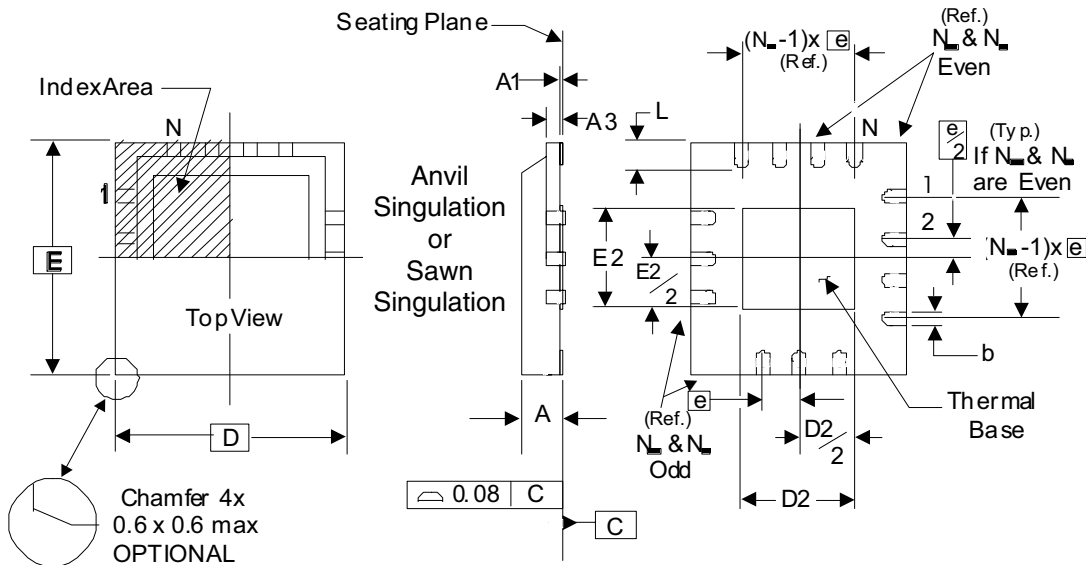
Seating Plane

IndexArea

N

1

E

Top View

D

Chamfer 4x 0.6 x 0.6 max OPTIONAL

A1

A3

L

Anvil Singulation or Sawn Singulation

E2

$\frac{E2}{2}$

A

0.08 C

C

$(N_D-1)$x e (Ref.)

(Ref.) $N_D$ & $N_E$ Even

N

$\frac{e}{2}$ (Typ.) If $N_D$ & $N_E$ are Even

1

2

$(N_E-1)$x e (Ref.)

b

e (Ref.) $N_D$ & $N_E$ Odd

Thermal Base

$\frac{D2}{2}$

D2